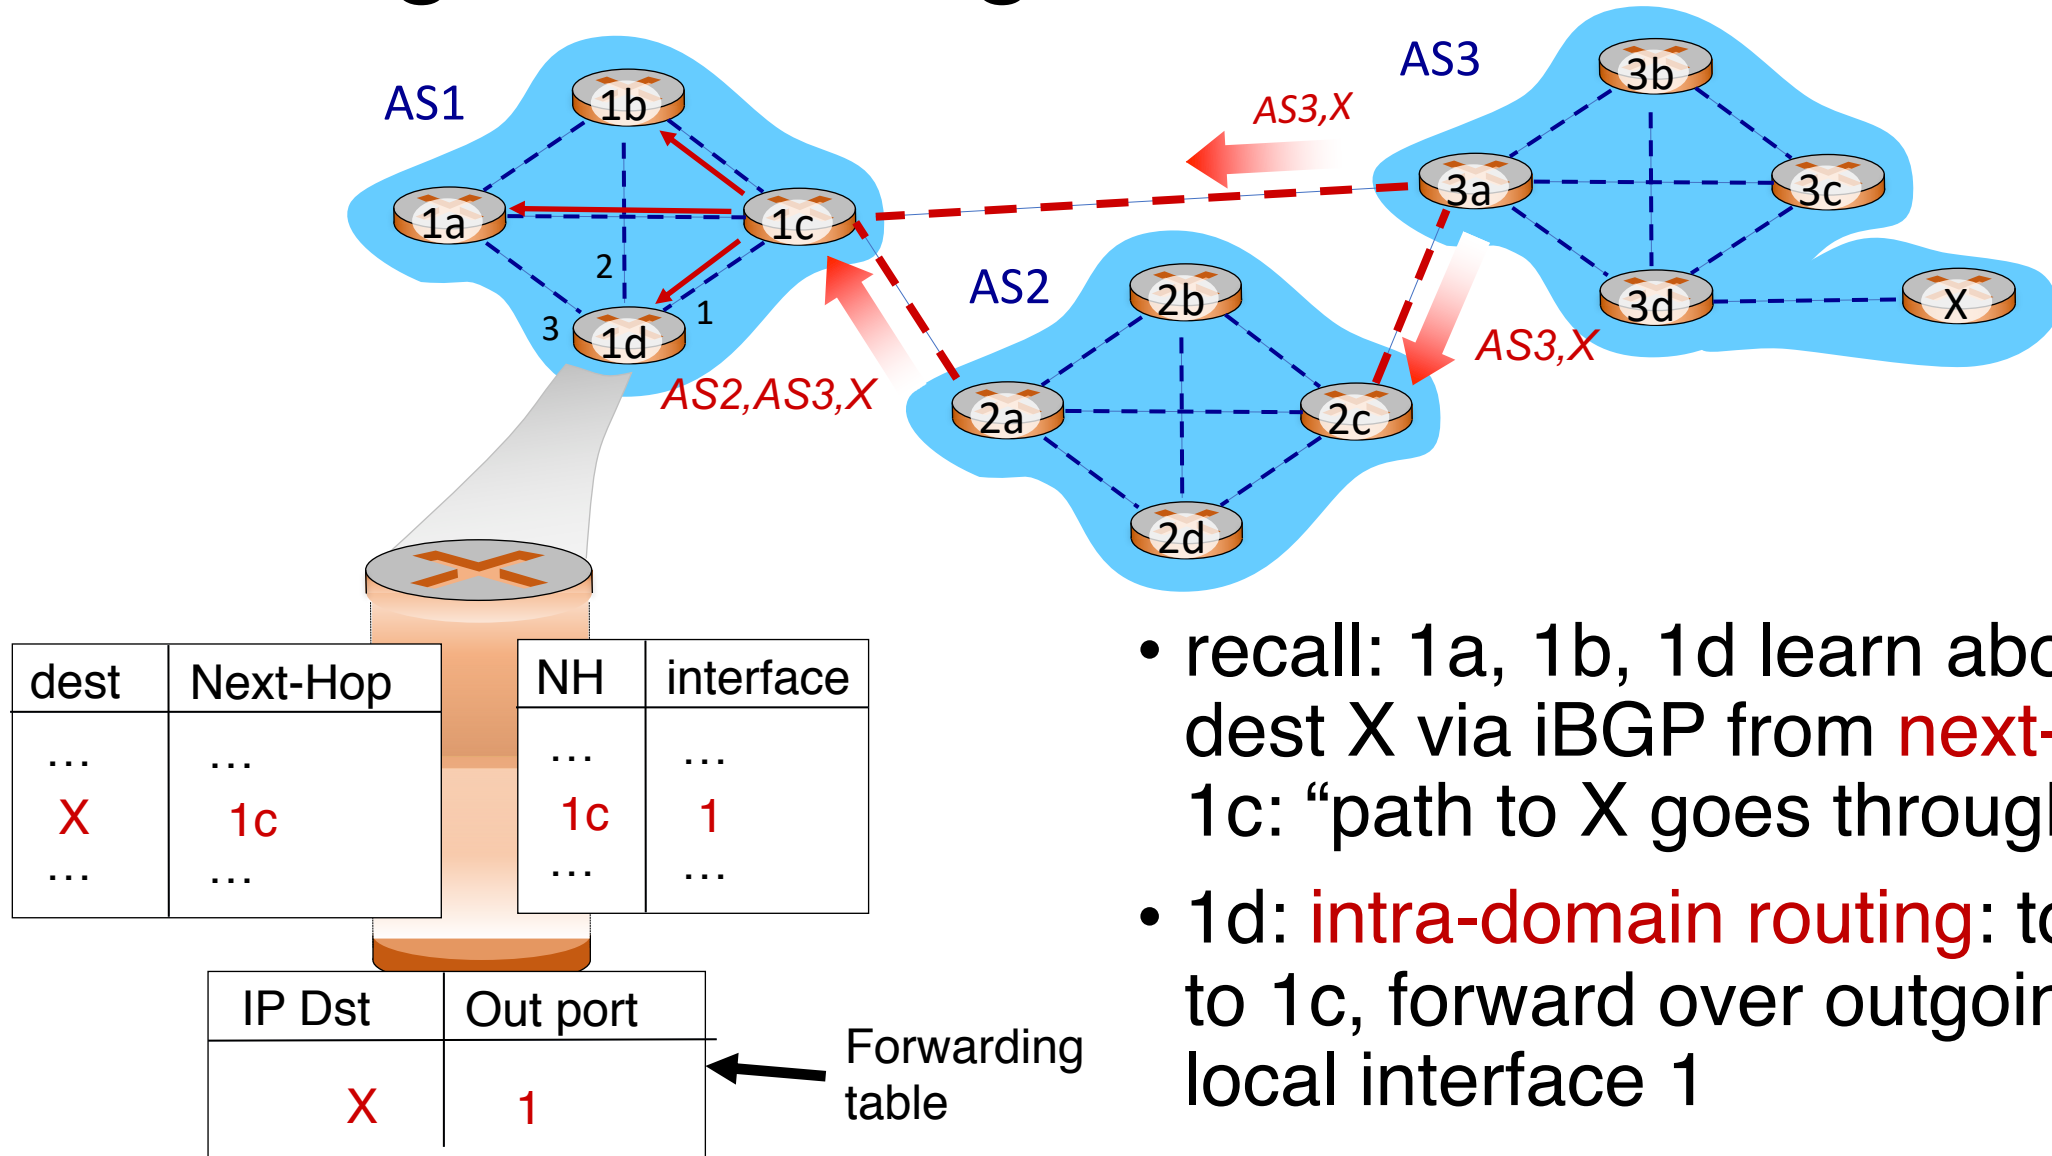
AS1

1b

1a

1c

2

1

3

1d

AS3,X

AS3

3b

3a

3c

3d

X

AS2

2b

AS3,X

AS2,AS3,X

2a

2c

2d

| dest | Next-Hop |
|---|---|
| … | … |
| X | 1c |
| … | … |

| NH | interface |
|---|---|
| … | … |
| 1c | 1 |
| … | … |

| IP Dst | Out port |
|---|---|
| X | 1 |

Forwarding table

• recall: 1a, 1b, 1d learn abo dest X via iBGP from next- 1c: "path to X goes throug

• 1d: intra-domain routing: to to 1c, forward over outgoin local interface 1